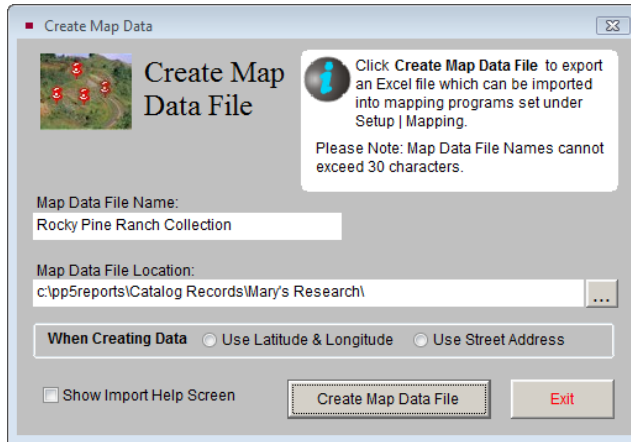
Create Map Data

Create Map Data File

Click **Create Map Data File** to export an Excel file which can be imported into mapping programs set under Setup | Mapping.

Please Note: Map Data File Names cannot exceed 30 characters.

Map Data File Name:
Rocky Pine Ranch Collection

Map Data File Location:
c:\pp5reports\Catalog Records\Mary's Research\

...

When Creating Data
Use Latitude & Longitude
Use Street Address

Show Import Help Screen

Create Map Data File

Exit